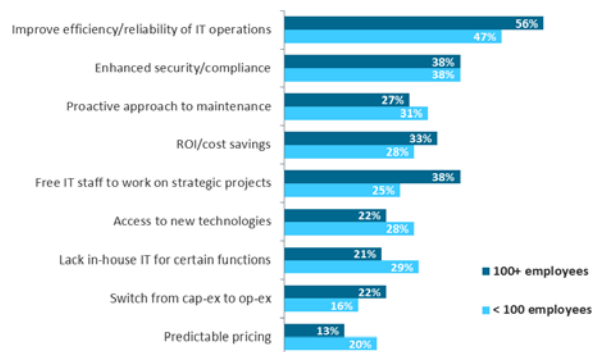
Improve efficiency/reliability of IT operations 56% 47%

Enhanced security/compliance 38% 38%

Proactive approach to maintenance 27% 31%

ROI/cost savings 33% 28%

Free IT staff to work on strategic projects 38% 25%

Access to new technologies 22% 28%

Lack in-house IT for certain functions 21% 29%

Switch from cap-ex to op-ex 22% 16%

Predictable pricing 13% 20%

100+ employees

< 100 employees